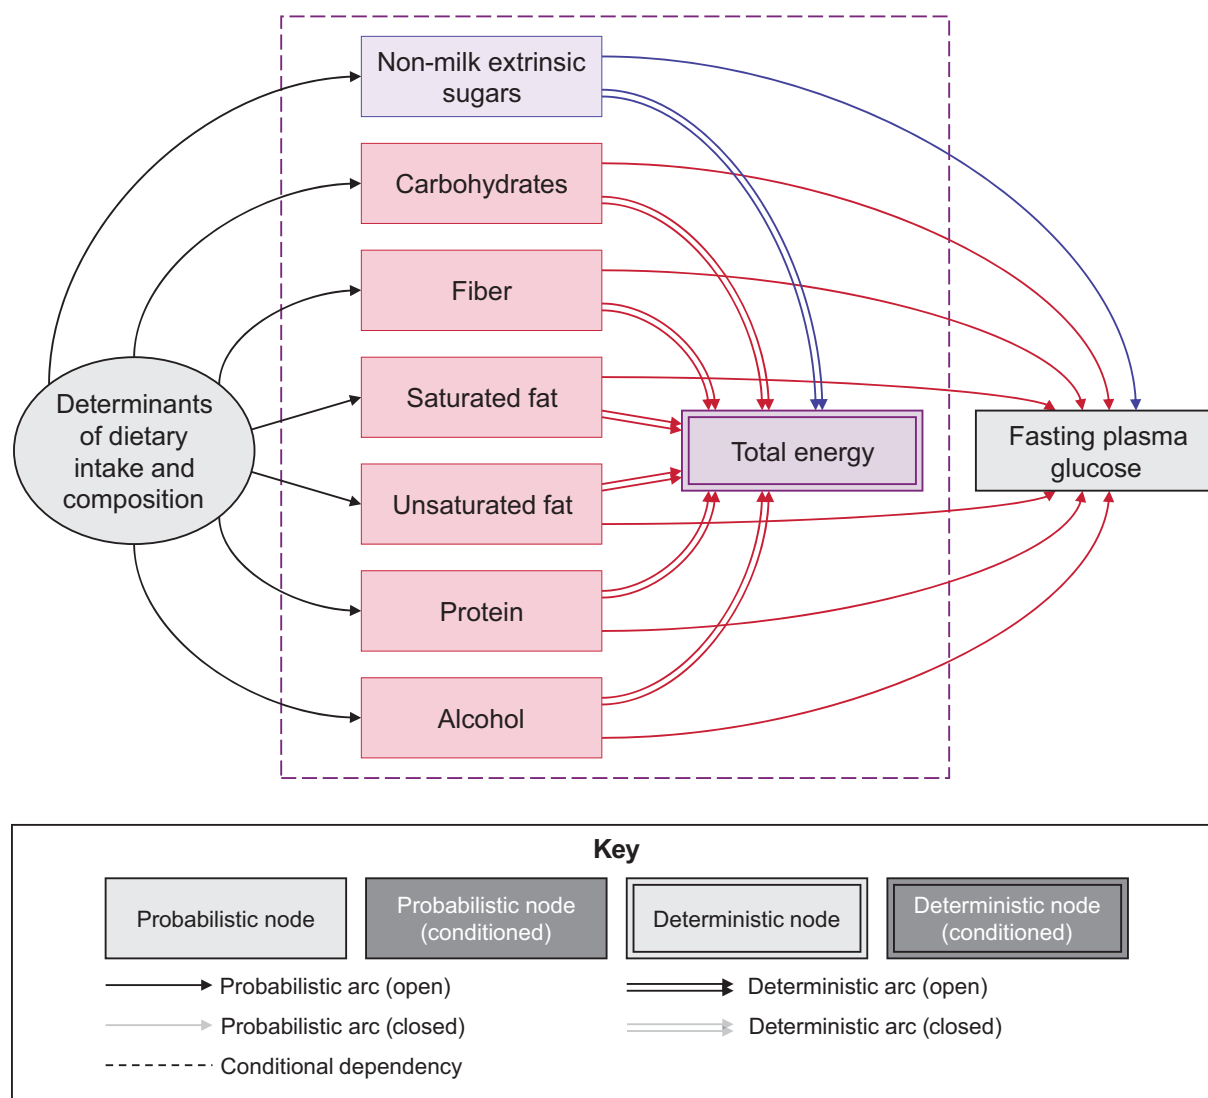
Non-milk extrinsic sugars

Carbohydrates

Fiber

Saturated fat

Unsaturated fat

Protein

Alcohol

Determinants of dietary intake and composition

Total energy

Fasting plasma glucose

Key

Probabilistic node

Probabilistic node (conditioned)

Deterministic node

Deterministic node (conditioned)

Probabilistic arc (open)

Deterministic arc (open)

Probabilistic arc (closed)

Deterministic arc (closed)

Conditional dependency